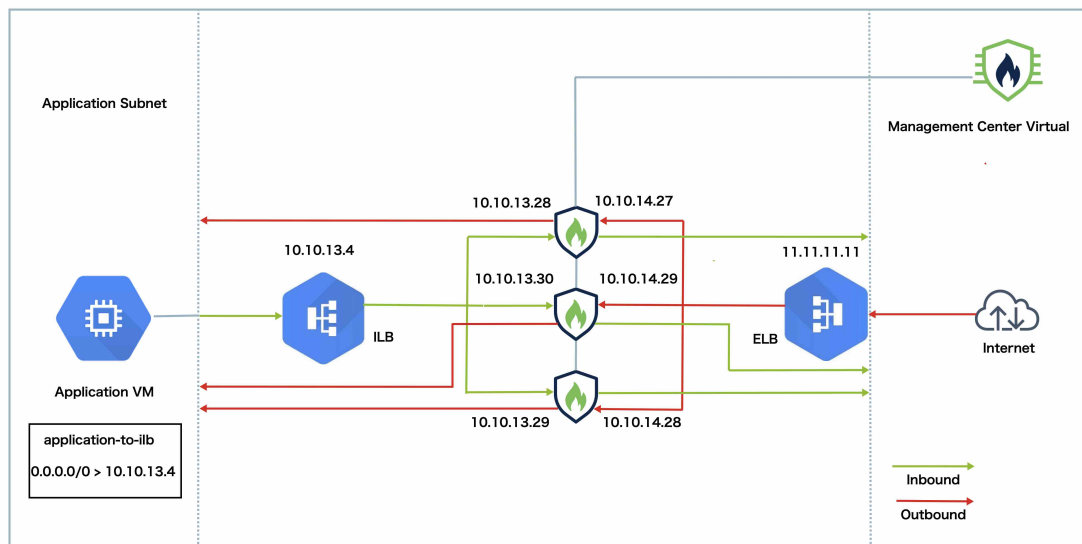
Application Subnet

Management Center Virtual

10.10.13.28
10.10.14.27

10.10.13.4

11.11.11.11

10.10.13.30
10.10.14.29

ILB

ELB

Internet

Application VM

10.10.13.29
10.10.14.28

application-to-ilb

0.0.0.0/0 > 10.10.13.4

Inbound

Outbound